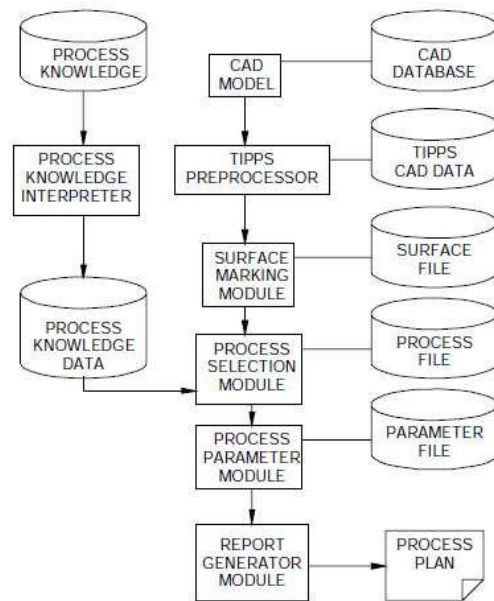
PROCESS KNOWLEDGE

PROCESS KNOWLEDGE INTERPRETER

PROCESS KNOWLEDGE DATA

CAD MODEL

CAD DATABASE

TIPPS PREPROCESSOR

TIPPS CAD DATA

SURFACE MARKING MODULE

SURFACE FILE

PROCESS SELECTION MODULE

PROCESS FILE

PROCESS PARAMETER MODULE

PARAMETER FILE

REPORT GENERATOR MODULE

PROCESS PLAN